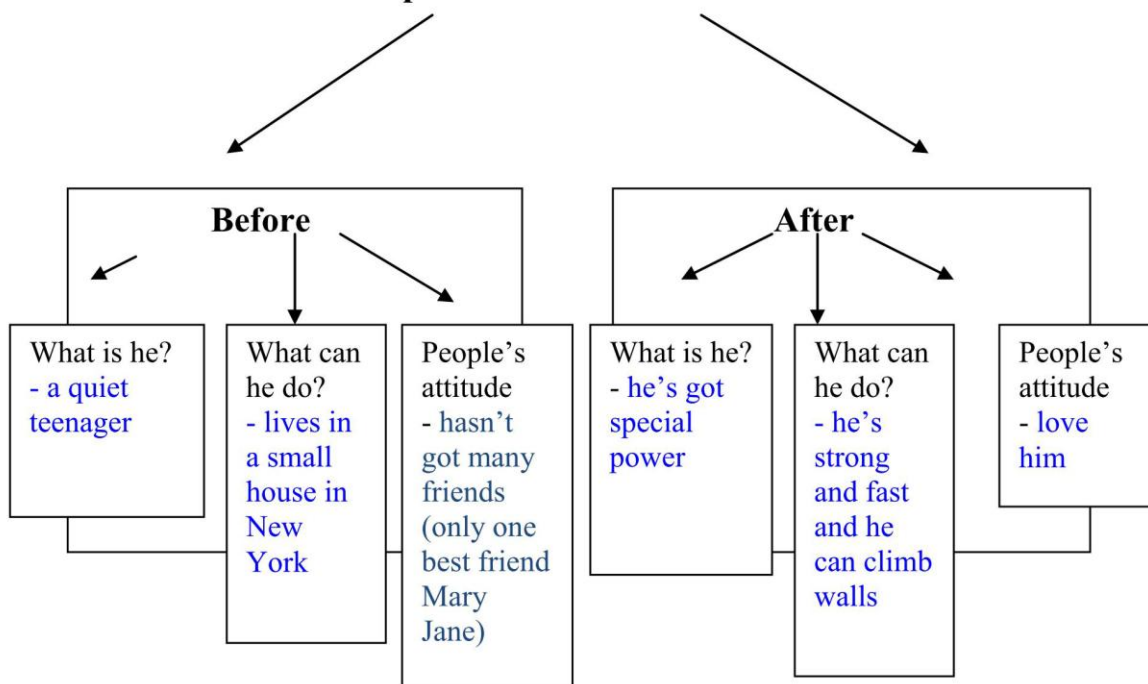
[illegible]

Before

What is he?
- a quiet teenager

What can he do?
- lives in a small house in New York

People's attitude
- hasn't got many friends (only one best friend Mary Jane)

After

What is he?
- he's got special power

What can he do?
- he's strong and fast and he can climb walls

People's attitude
- love him